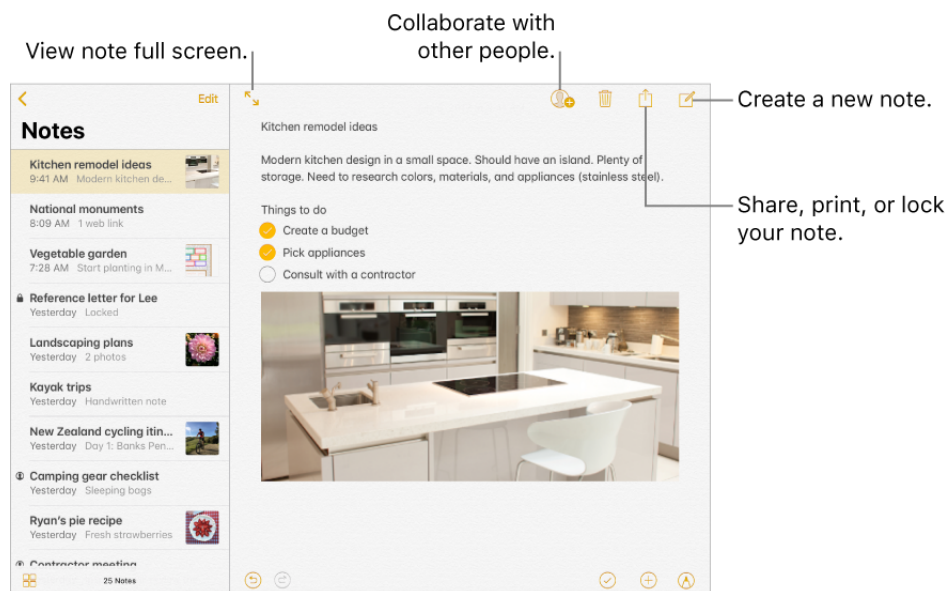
View note full screen.

Collaborate with other people.

Create a new note.

Share, print, or lock your note.

Edit

Notes

Kitchen remodel ideas
9:41 AM Modern kitchen de...

National monuments
8:23 AM 1 web link

Vegetable garden
7:28 AM Start planting in M...

Reference letter for Lee
Yesterday Locked

Landscaping plans
Yesterday 2 photos

Kayak trips
Yesterday Handwritten note

New Zealand cycling itin...
Yesterday Day 1: Banks Pen...

Camping gear checklist
Yesterday Sleeping bags

Ryan's pie recipe
Yesterday Fresh strawberries

Contractor meeting

25 Notes

Kitchen remodel ideas

Modern kitchen design in a small space. Should have an island. Plenty of storage. Need to research colors, materials, and appliances (stainless steel).

Things to do
Create a budget
Pick appliances
Consult with a contractor